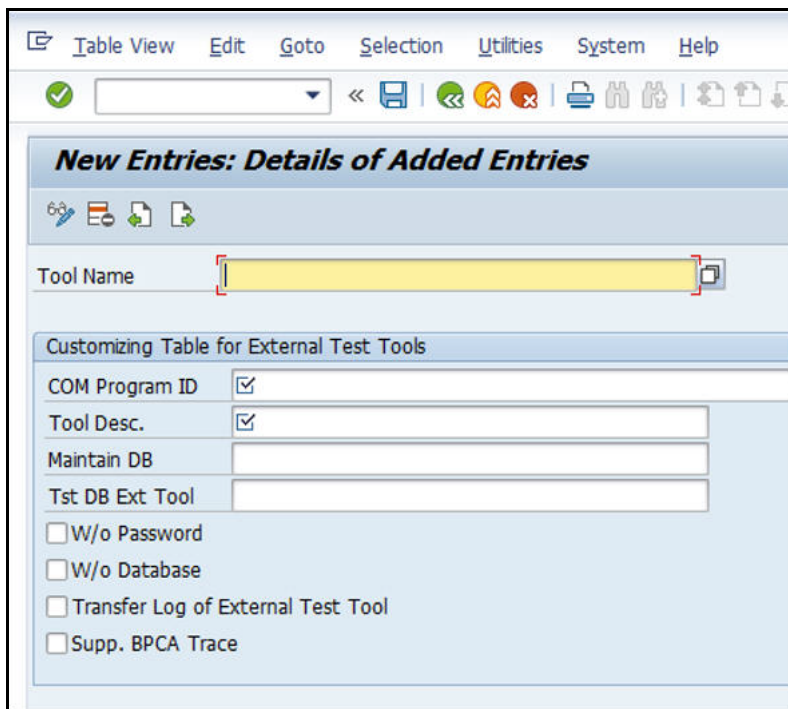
Table View Edit Goto Selection Utilities System Help

New Entries: Details of Added Entries

Tool Name

Customizing Table for External Test Tools

COM Program ID

Tool Desc.

Maintain DB

Tst DB Ext Tool

W/o Password

W/o Database

Transfer Log of External Test Tool

Supp. BPCA Trace